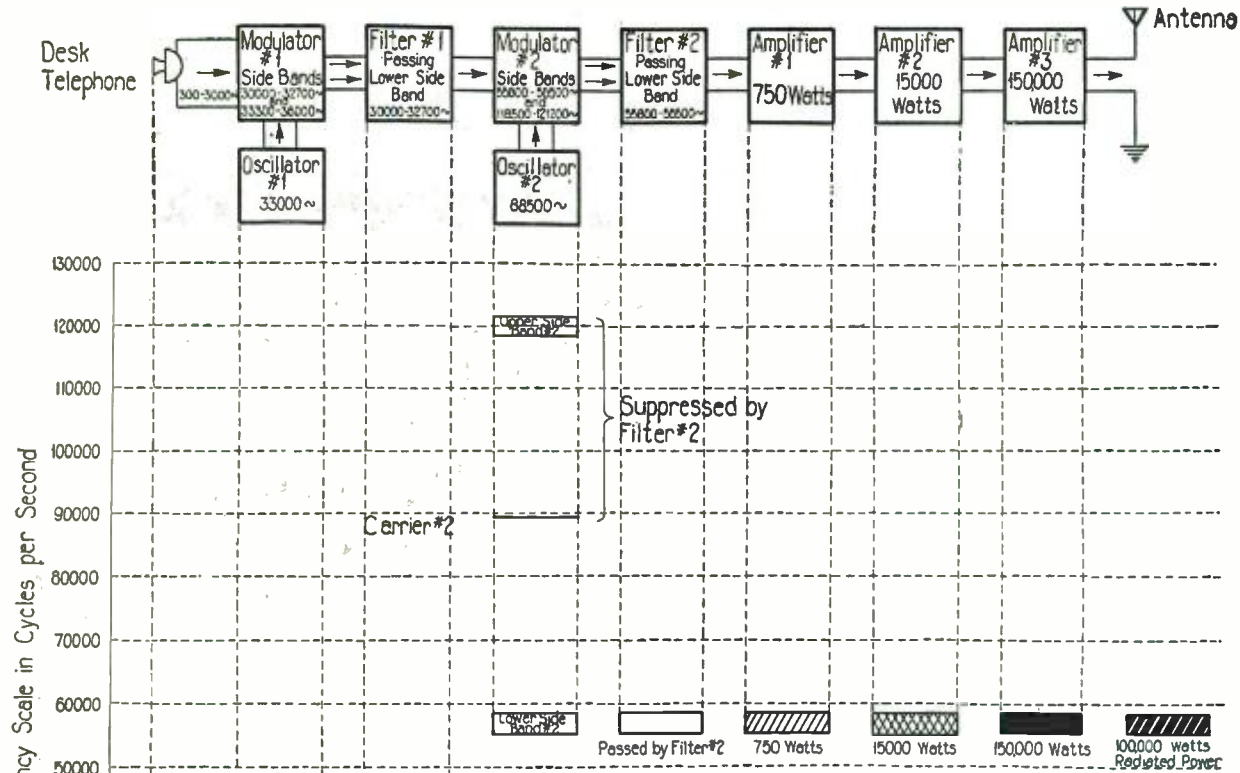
Desk Telephone

300-3000~

Modulator #1 Side Bands 30000-32700~ and 33300-36000~

Oscillator #1 33000~

Filter #1 Passing Lower Side Band 30000-32700~

Modulator #2 Side Bands 55800-58500~ and 118500-121200~

Oscillator #2 88500~

Filter #2 Passing Lower Side Band 55800-58500~

Amplifier #1 750 Watts

Amplifier #2 15000 Watts

Amplifier #3 150,000 Watts

Antenna

130000

120000

110000

100000

90000

80000

70000

60000

50000

ncy Scale in Cycles per Second

Upper Side Band #2

Suppressed by Filter #2

Carrier #2

Lower Side Band #2

Passed by Filter #2

750 Watts

15000 Watts

150,000 Watts

100,000 watts Radiated Power